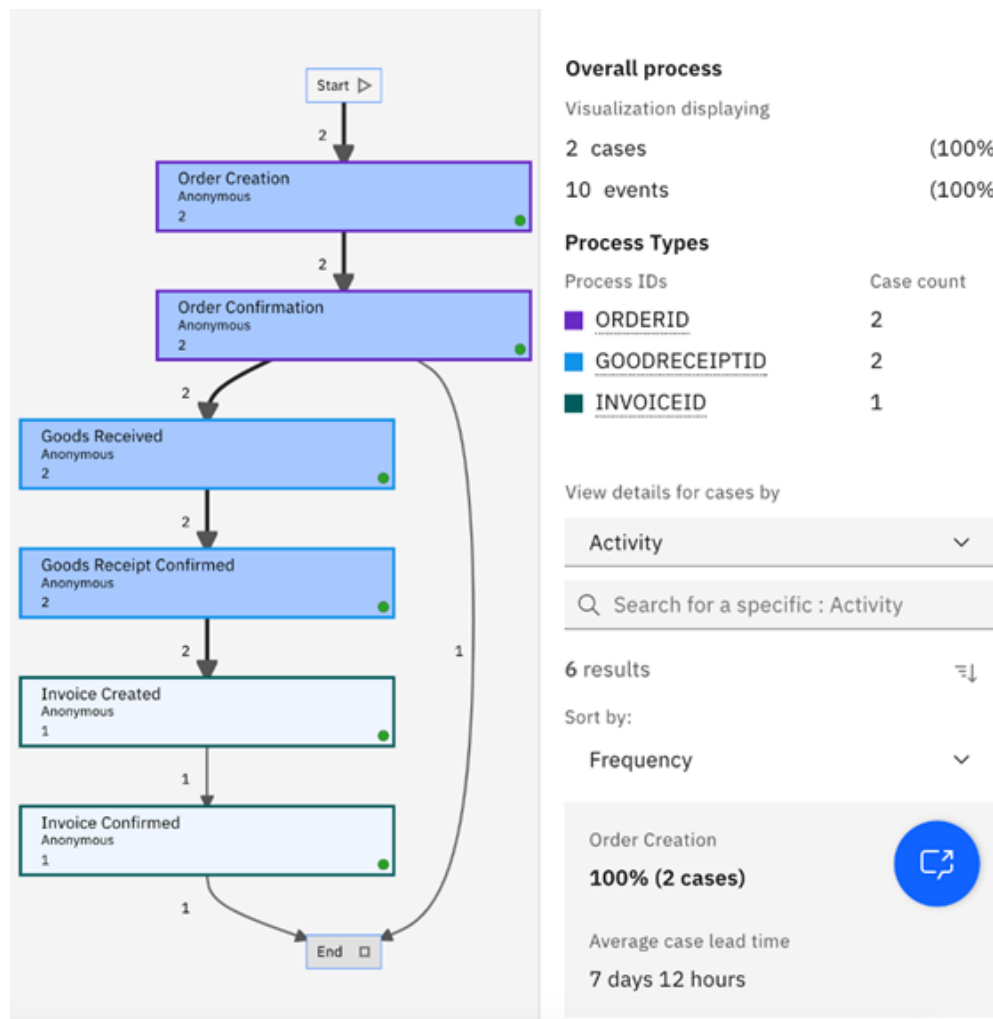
Start

2

Order Creation
Anonymous
2

2

Order Confirmation
Anonymous
2

2

Goods Received
Anonymous
2

2

Goods Receipt Confirmed
Anonymous
2

2

Invoice Created
Anonymous
1

1

Invoice Confirmed
Anonymous
1

1

1

End

Overall process

Visualization displaying

2 cases (100%

10 events (100%

Process Types

| Process IDs | Case count |
|---|---|
| ORDERID | 2 |
| GOODRECEIPTID | 2 |
| INVOICEID | 1 |

View details for cases by

Activity

Search for a specific : Activity

6 results

Sort by:

Frequency

Order Creation

100% (2 cases)

Average case lead time

7 days 12 hours